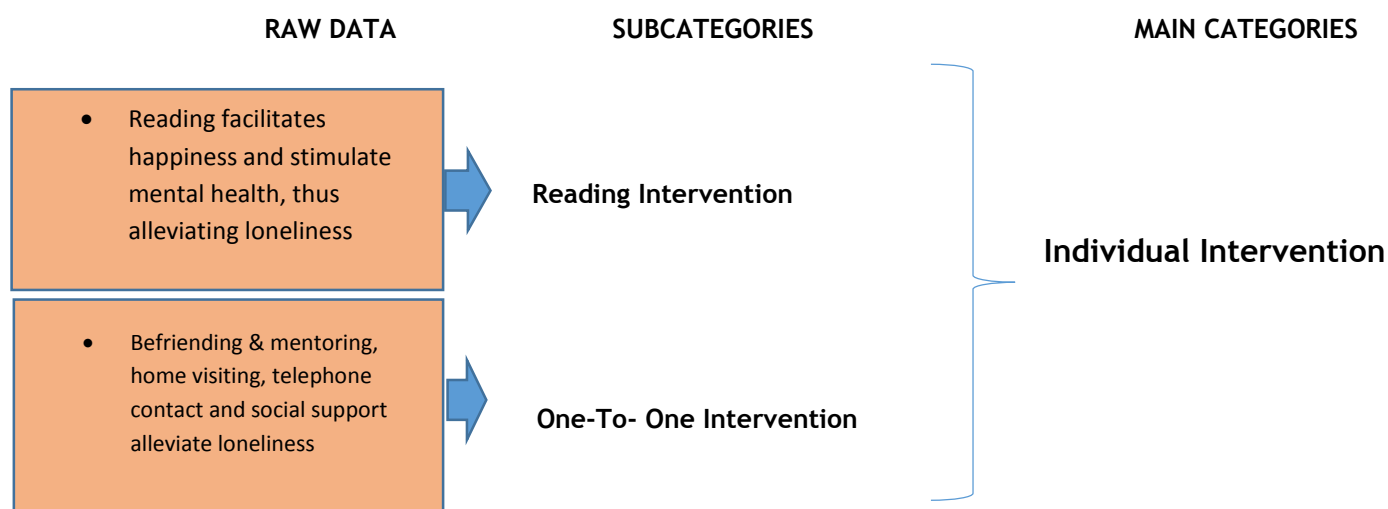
RAW DATA

SUBCATEGORIES

MAIN CATEGORIES

- Reading facilitates happiness and stimulate mental health, thus alleviating loneliness

Reading Intervention

Individual Intervention

- Befriending & mentoring, home visiting, telephone contact and social support alleviate loneliness

One-To- One Intervention